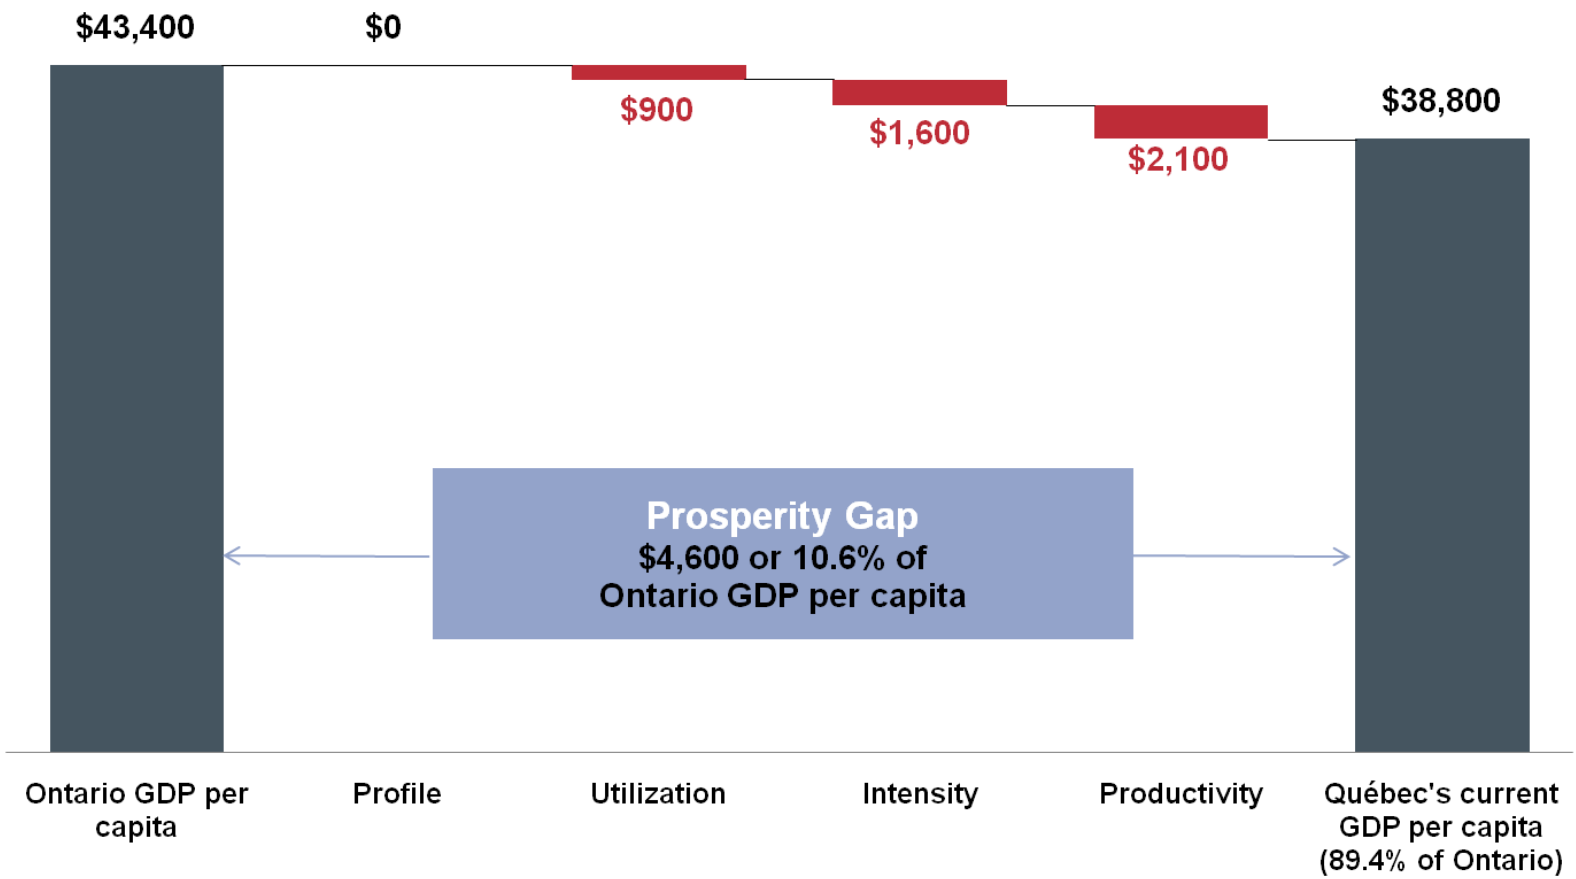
$43,400

$0

$900

$1,600

$2,100

$38,800

Prosperity Gap
$4,600 or 10.6% of Ontario GDP per capita

Ontario GDP per capita

Profile

Utilization

Intensity

Productivity

Québec's current GDP per capita (89.4% of Ontario)